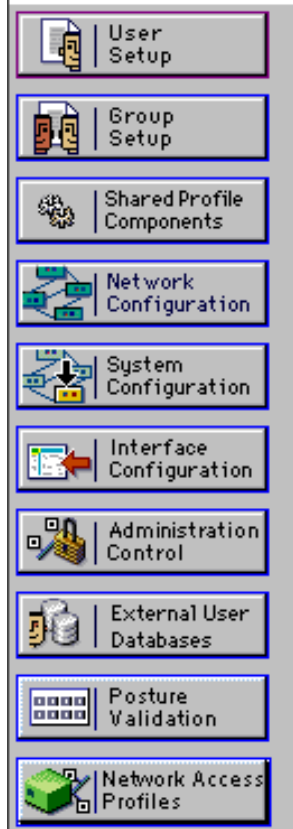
User Setup

Group Setup

Shared Profile Components

Network Configuration

System Configuration

Interface Configuration

Administration Control

External User Databases

Posture Validation

Network Access Profiles